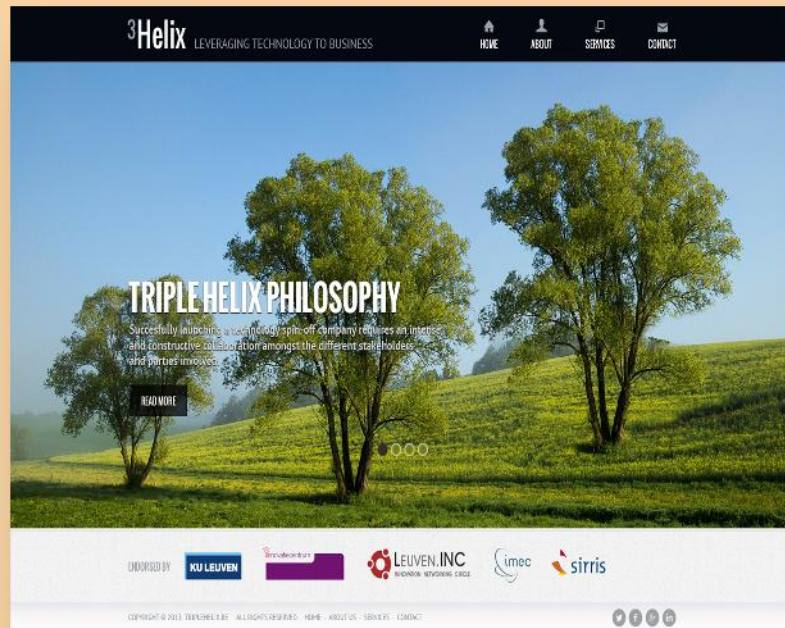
3Helix LEVERAGING TECHNOLOGY TO BUSINESS

HOME ABOUT SERVICES CONTACT

TRIPLE HELIX PHILOSOPHY

Succesfully launching a technology spin-off company requires an intense and constructive collaboration amongst the different stakeholders and parties involved.

READ MORE

ENDORSED BY KU LEUVEN Innovatiecentrum LEUVEN.INC INNOVATION NETWORKING CIRCLE imec sirris

COPYRIGHT © 2013 TRIPLEHELIX.BE · ALL RIGHTS RESERVED · HOME · ABOUT US · SERVICES · CONTACT